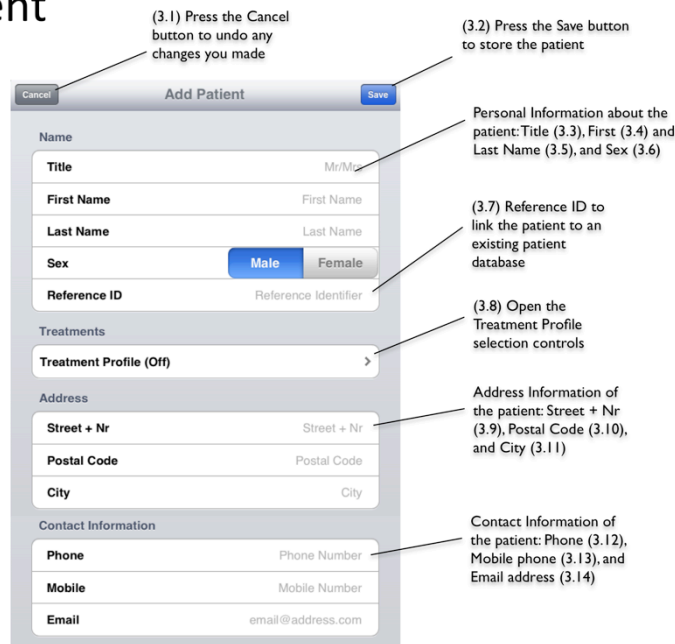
ent

(3.1) Press the Cancel button to undo any changes you made

(3.2) Press the Save button to store the patient

Cancel

Add Patient

Save

Name

Title Mr/Mrs

First Name First Name

Last Name Last Name

Sex Male Female

Reference ID Reference Identifier

Treatments

Treatment Profile (Off)

Address

Street + Nr Street + Nr

Postal Code Postal Code

City City

Contact Information

Phone Phone Number

Mobile Mobile Number

Email email@address.com

Personal Information about the patient: Title (3.3), First (3.4) and Last Name (3.5), and Sex (3.6)

(3.7) Reference ID to link the patient to an existing patient database

(3.8) Open the Treatment Profile selection controls

Address Information of the patient: Street + Nr (3.9), Postal Code (3.10), and City (3.11)

Contact Information of the patient: Phone (3.12), Mobile phone (3.13), and Email address (3.14)